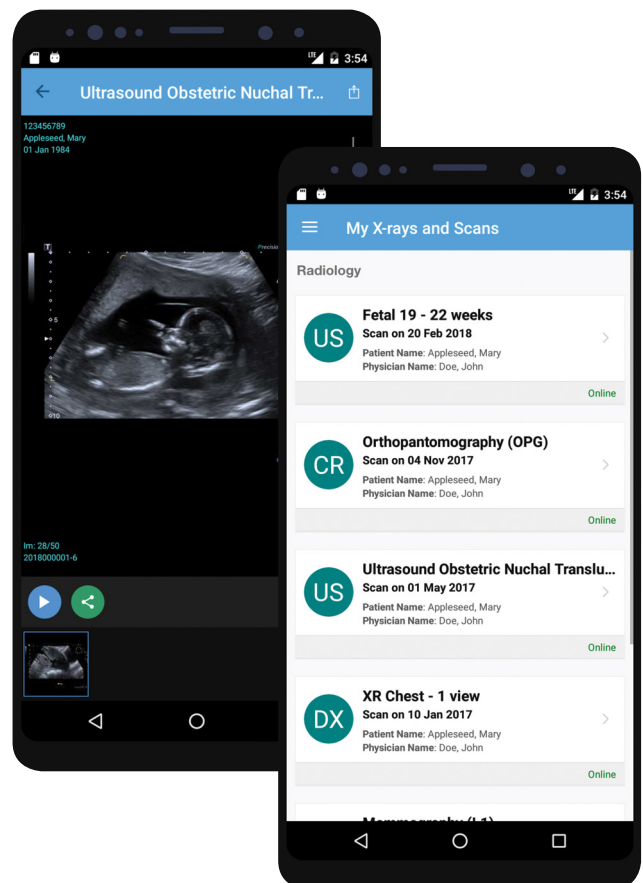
LTE 3:54

Ultrasound Obstetric Nuchal Tr...

123456789
Appleseed, Mary
01 Jan 1984

Im: 28/50
2018000001-6

LTE 3:54

My X-rays and Scans

Radiology

US
Fetal 19 - 22 weeks
Scan on 20 Feb 2018
Patient Name: Appleseed, Mary
Physician Name: Doe, John
Online

CR
Orthopantomography (OPG)
Scan on 04 Nov 2017
Patient Name: Appleseed, Mary
Physician Name: Doe, John
Online

US
Ultrasound Obstetric Nuchal Translu...
Scan on 01 May 2017
Patient Name: Appleseed, Mary
Physician Name: Doe, John
Online

DX
XR Chest - 1 view
Scan on 10 Jan 2017
Patient Name: Appleseed, Mary
Physician Name: Doe, John
Online

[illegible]